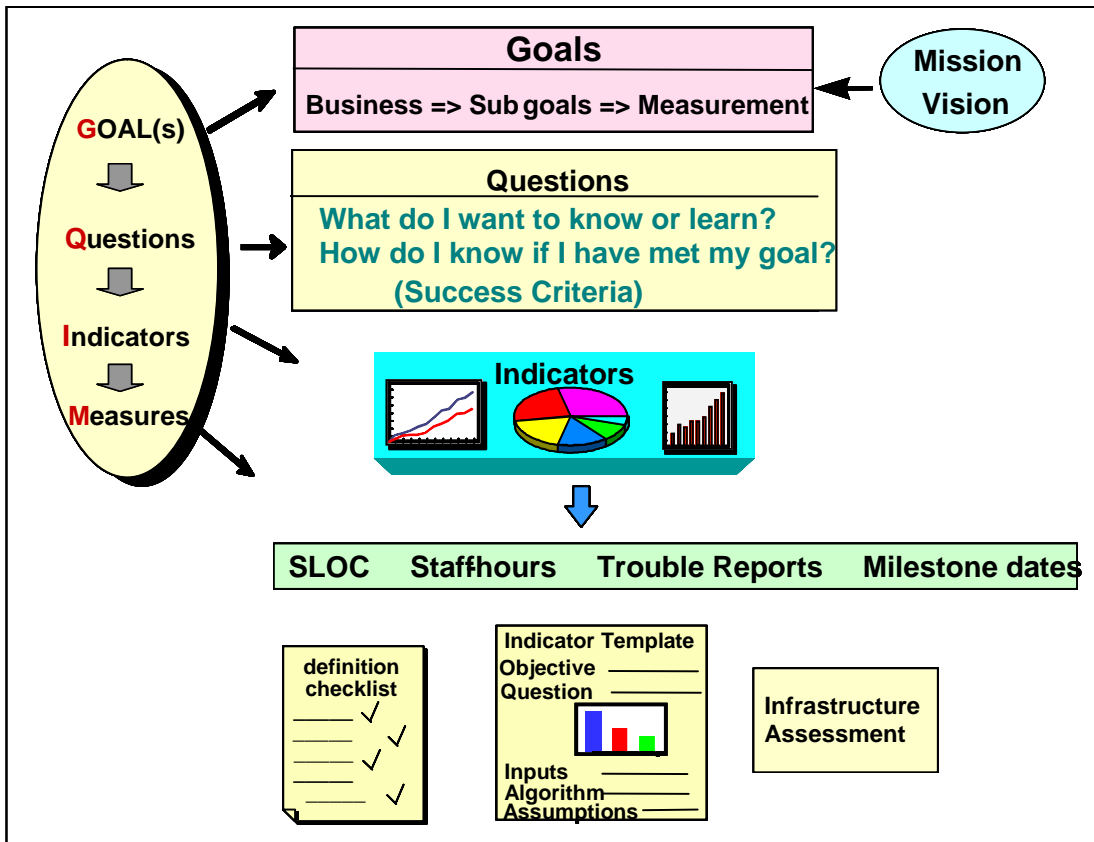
GOAL(s)

Questions

Indicators

Measures

Goals

Business => Sub goals => Measurement

Mission Vision

Questions

What do I want to know or learn?
How do I know if I have met my goal?
(Success Criteria)

Indicators

SLOC Staffhours Trouble Reports Milestone dates

definition checklist

Indicator Template
Objective
Question
Inputs
Algorithm
Assumptions

Infrastructure Assessment